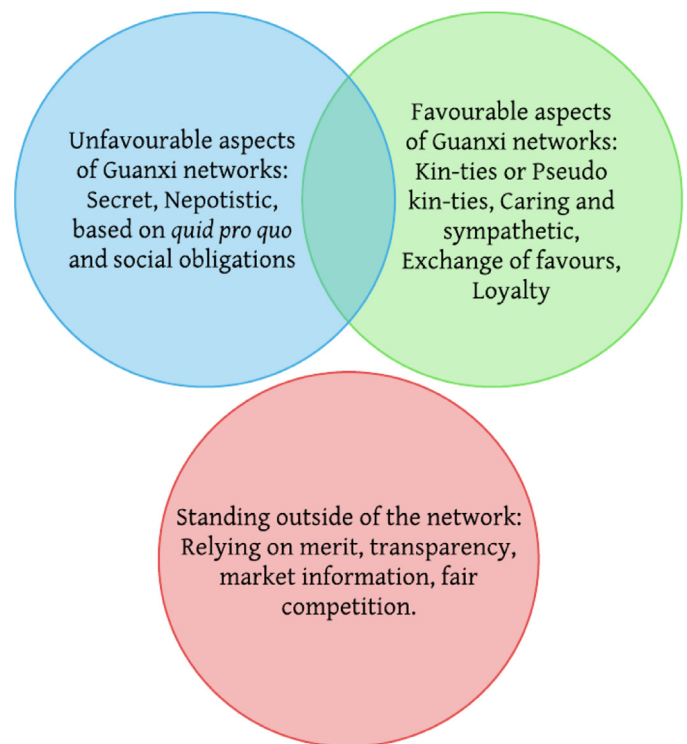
Unfavourable aspects of Guanxi networks: Secret, Nepotistic, based on *quid pro quo* and social obligations

Favourable aspects of Guanxi networks: Kin-ties or Pseudo kin-ties, Caring and sympathetic, Exchange of favours, Loyalty

Standing outside of the network: Relying on merit, transparency, market information, fair competition.